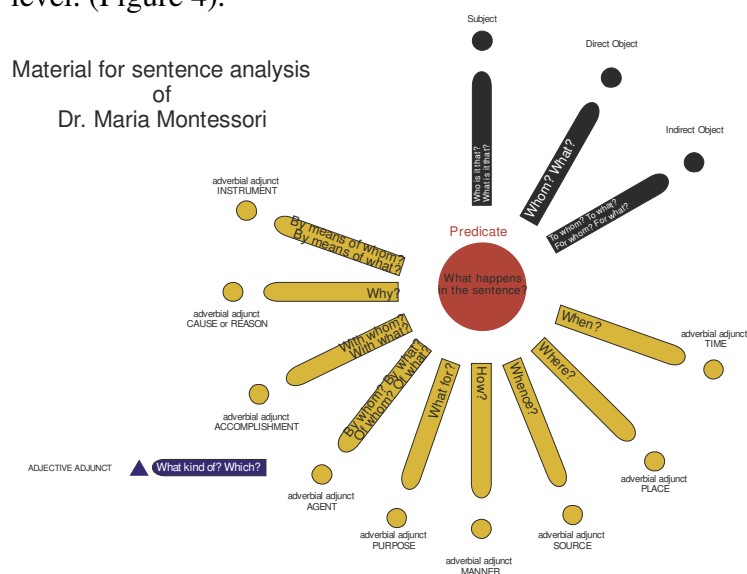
level. (Figure 4).

Material for sentence analysis
of
Dr. Maria Montessori

Subject

Who is it that?
What is it that?

Direct Object

Whom? What?

Indirect Object

To whom? To what?
For whom? For what?

Predicate

What happens in the sentence?

adverbial adjunct
INSTRUMENT

By means of whom?
By means of what?

Why?

adverbial adjunct
CAUSE or REASON

With whom?
With what?

adverbial adjunct
ACCOMPLISHMENT

By whom? By what?
Of whom? Of what?

ADJECTIVE ADJUNCT

What kind of? Which?

adverbial adjunct
AGENT

What for?

adverbial adjunct
PURPOSE

How?

adverbial adjunct
MANNER

Whence?

adverbial adjunct
SOURCE

Where?

adverbial adjunct
PLACE

When?

adverbial adjunct
TIME